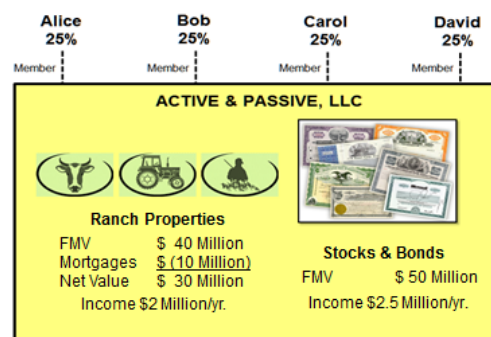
Alice
25%

Bob
25%

Carol
25%

David
25%

Member

Member

Member

Member

ACTIVE & PASSIVE, LLC

Ranch Properties

FMV $ 40 Million
Mortgages $ (10 Million)
Net Value $ 30 Million

Income $2 Million/yr.

Stocks & Bonds

FMV $ 50 Million

Income $2.5 Million/yr.